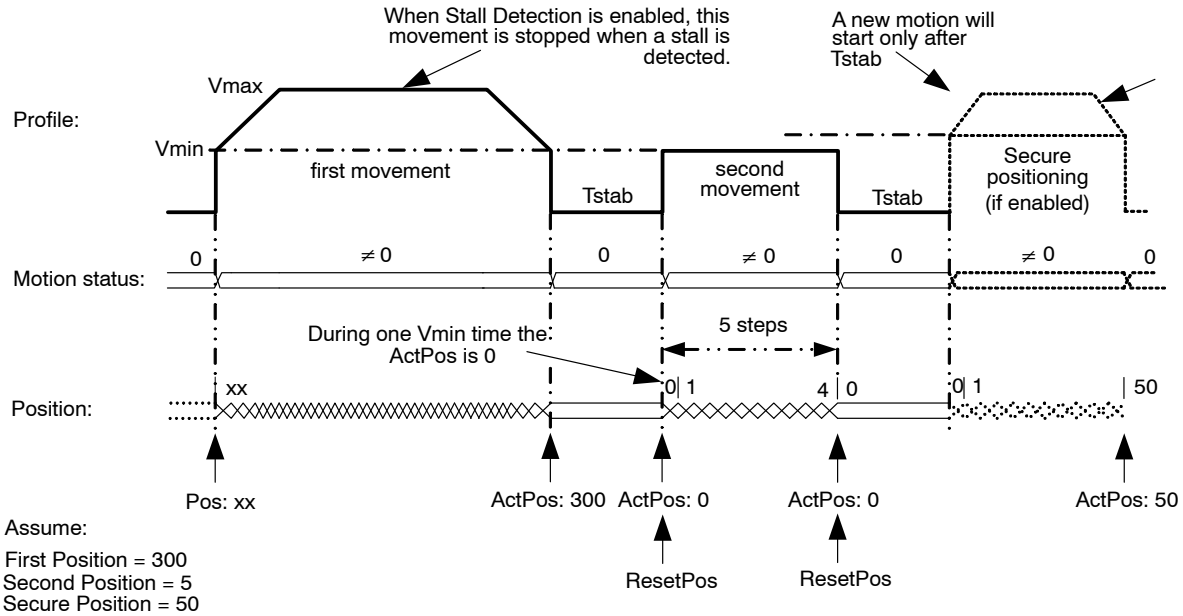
When Stall Detection is enabled, this movement is stopped when a stall is detected.

A new motion will start only after Tstab

Profile:

Vmax

Vmin

first movement

Tstab

second movement

Tstab

Secure positioning (if enabled)

Motion status:

0

$\neq 0$

0

$\neq 0$

0

$\neq 0$

0

During one Vmin time the ActPos is 0

5 steps

Position:

xx

0 | 1

4 | 0

0 | 1

| 50

Pos: xx

ActPos: 300

ActPos: 0

ActPos: 0

ActPos: 50

ResetPos

ResetPos

Assume:

First Position = 300
Second Position = 5
Secure Position = 50